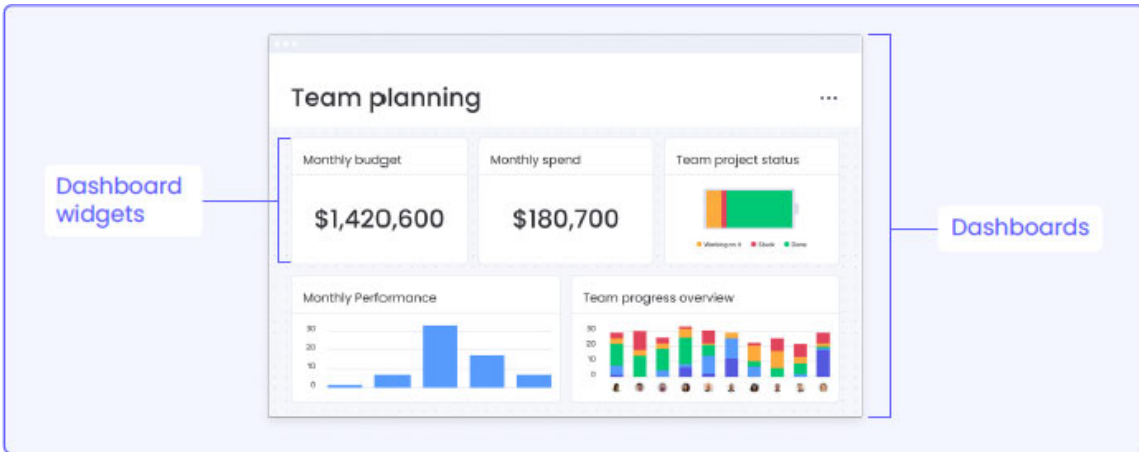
Team planning

...

Dashboard widgets

Monthly budget

$1,420,600

Monthly spend

$180,700

Team project status

Working on it Stuck Done

Dashboards

Monthly Performance

30
20
10
0

Team progress overview

30
20
10
0